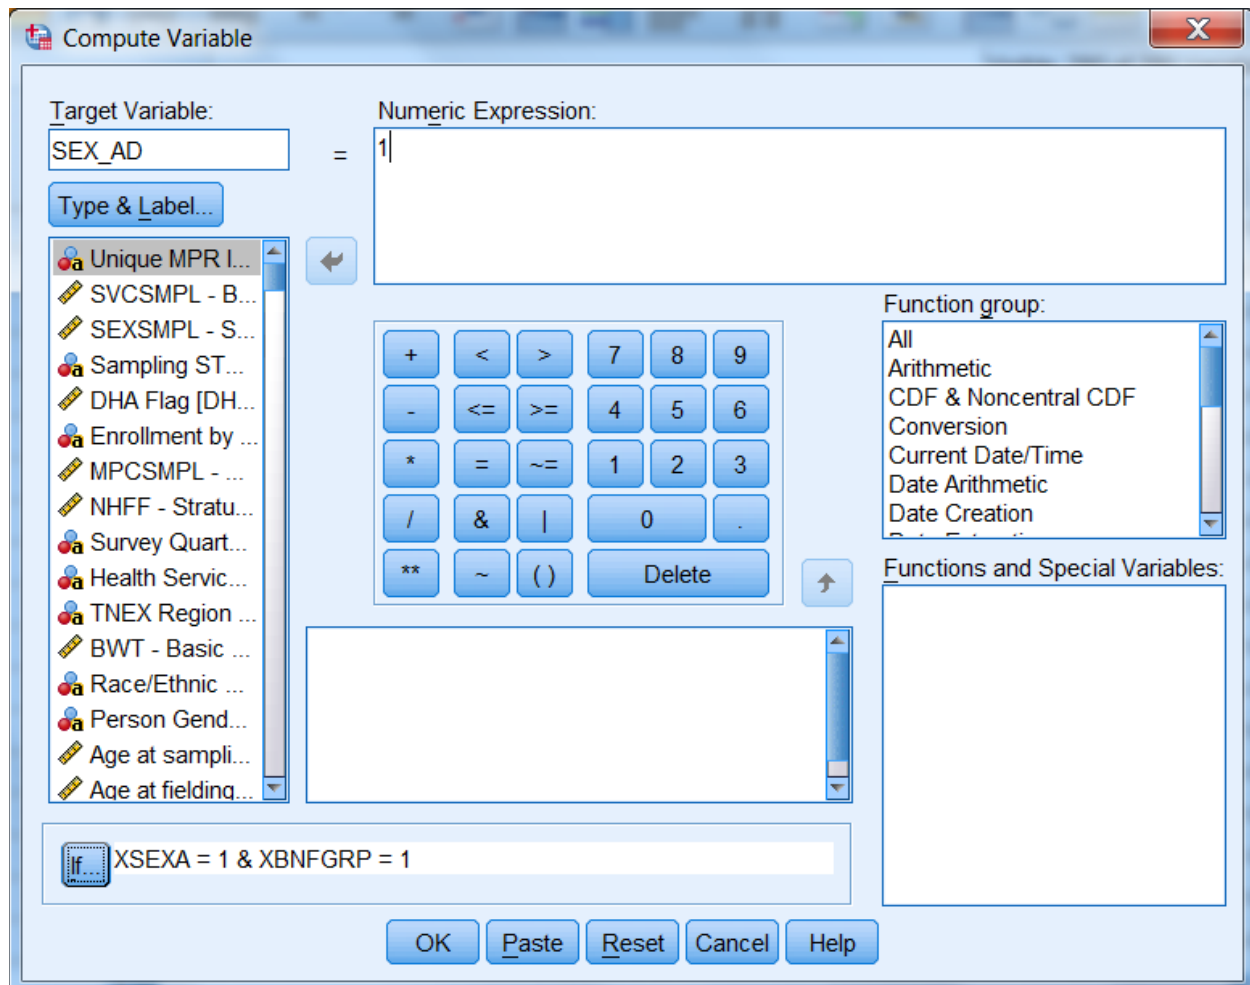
Compute Variable

Target Variable:
SEX_AD
=
Numeric Expression:
1

Type & Label...

Unique MPR I...
SVCSMPL - B...
SEXSMPL - S...
Sampling ST...
DHA Flag [DH...
Enrollment by ...
MPCSMPL - ...
NHFF - Stratu...
Survey Quart...
Health Servic...
TNEX Region ...
BWT - Basic ...
Race/Ethnic ...
Person Gend...
Age at sampli...
Age at fielding...

| + | < | > | 7 | 8 | 9 |
|---|---|---|---|---|---|
| - | <= | >= | 4 | 5 | 6 |
| * | = | ~= | 1 | 2 | 3 |
| / | & | \| | 0 | | . |
| ** | ~ | ( ) | Delete | | |

Function group:
All
Arithmetic
CDF & Noncentral CDF
Conversion
Current Date/Time
Date Arithmetic
Date Creation
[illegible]

Functions and Special Variables:

If... XSEXA = 1 & XBNFGRP = 1

OK Paste Reset Cancel Help